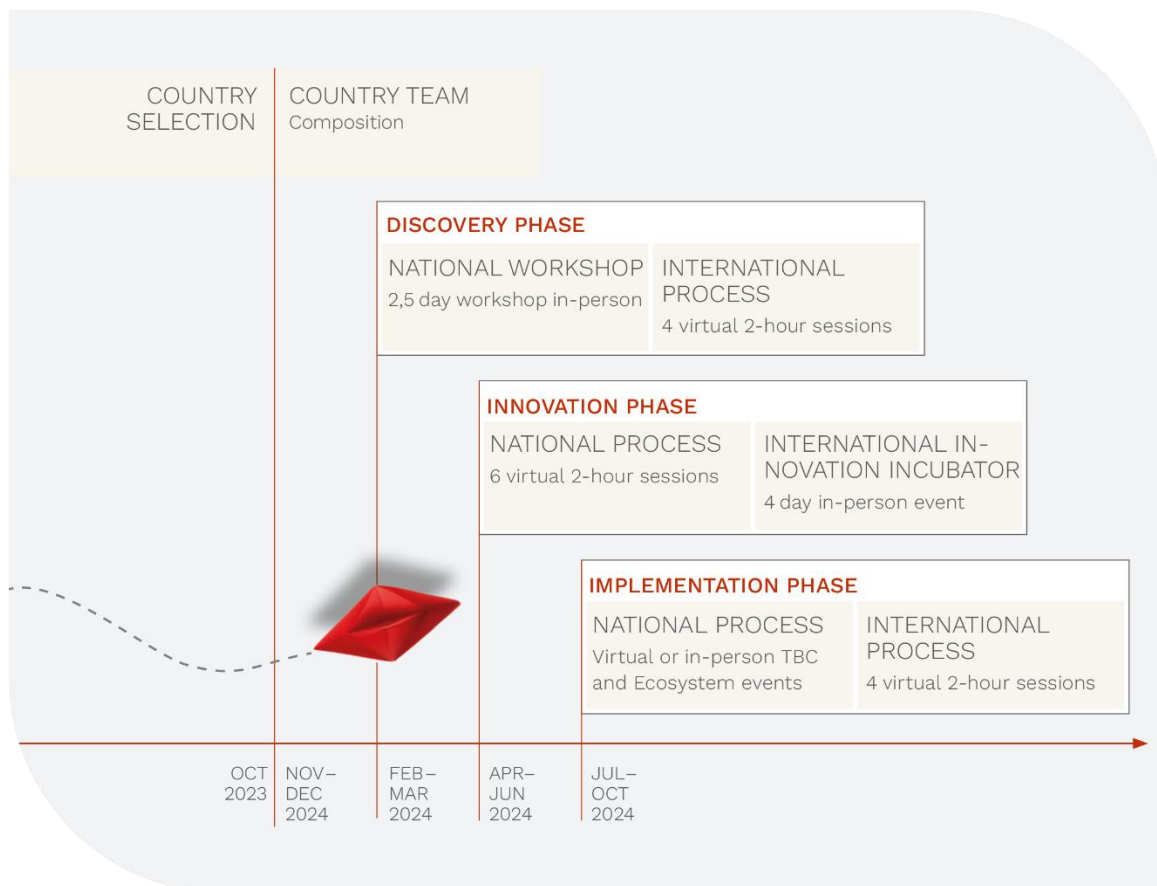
COUNTRY SELECTION

COUNTRY TEAM
Composition

DISCOVERY PHASE

NATIONAL WORKSHOP
2,5 day workshop in-person

INTERNATIONAL PROCESS
4 virtual 2-hour sessions

INNOVATION PHASE

NATIONAL PROCESS
6 virtual 2-hour sessions

INTERNATIONAL INNOVATION INCUBATOR
4 day in-person event

IMPLEMENTATION PHASE

NATIONAL PROCESS
Virtual or in-person TBC and Ecosystem events

INTERNATIONAL PROCESS
4 virtual 2-hour sessions

OCT 2023

NOV–DEC 2024

FEB–MAR 2024

APR–JUN 2024

JUL–OCT 2024